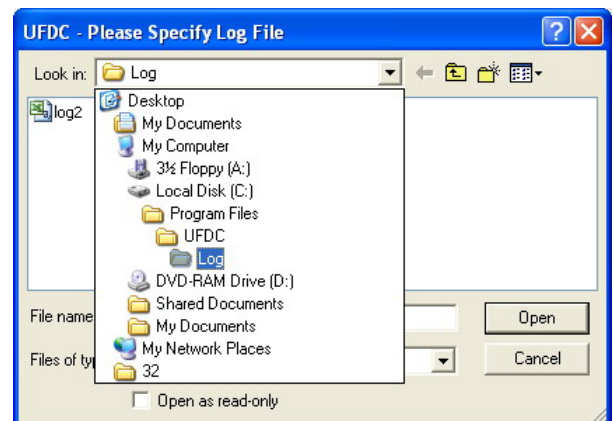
UFDC - Please Specify Log File

Look in: Log

log2

Desktop
My Documents
My Computer
3½ Floppy (A:)
Local Disk (C:)
Program Files
UFDC
Log
DVD-RAM Drive (D:)
Shared Documents
My Documents
My Network Places
32

File name

Files of ty

Open

Cancel

Open as read-only